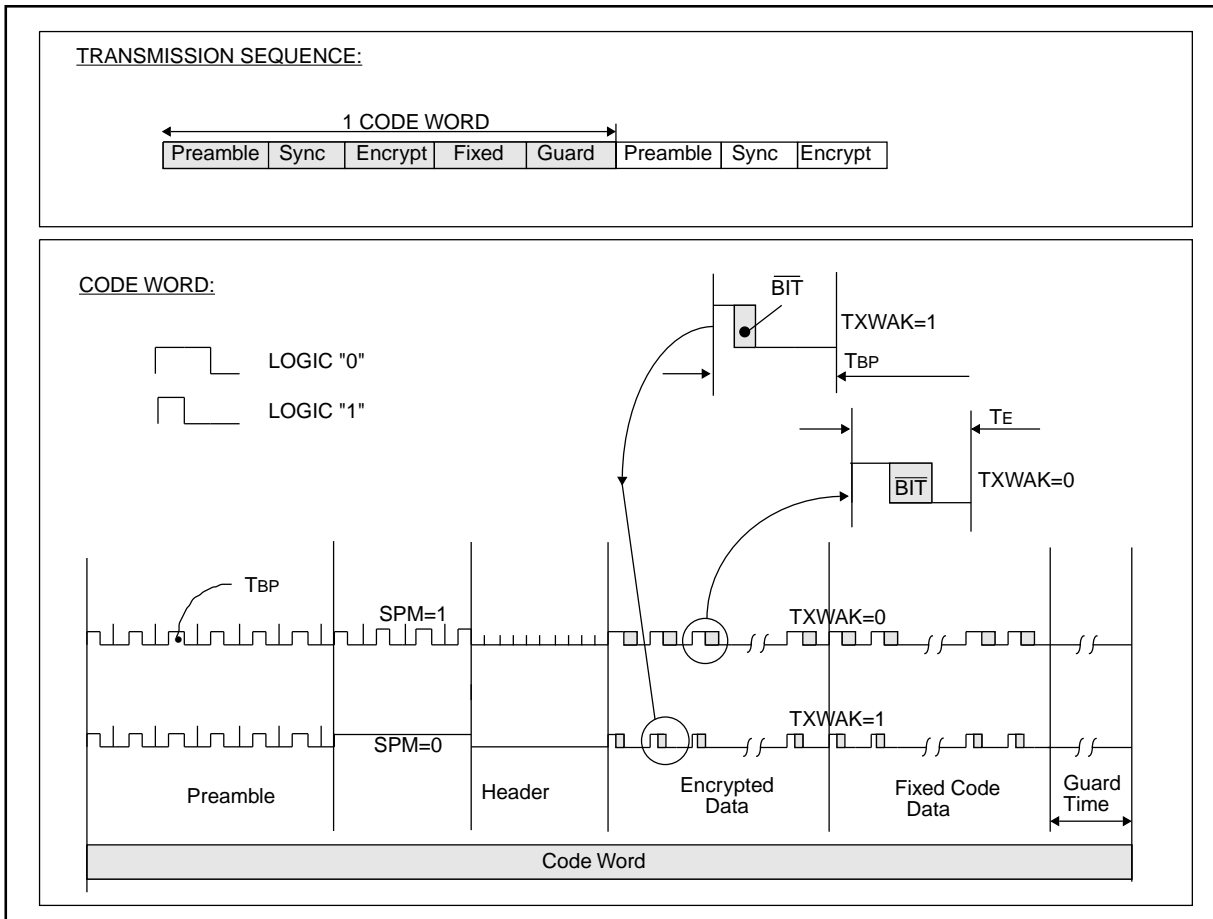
TRANSMISSION SEQUENCE:

1 CODE WORD

| Preamble | Sync | Encrypt | Fixed | Guard | Preamble | Sync | Encrypt |
|---|---|---|---|---|---|---|---|

CODE WORD:

LOGIC "0"

LOGIC "1"

$\overline{BIT}$

TXWAK=1

$T_{BP}$

$T_E$

$\overline{BIT}$

TXWAK=0

$T_{BP}$

SPM=1

TXWAK=0

TXWAK=1

SPM=0

Preamble

Header

Encrypted Data

Fixed Code Data

Guard Time

Code Word